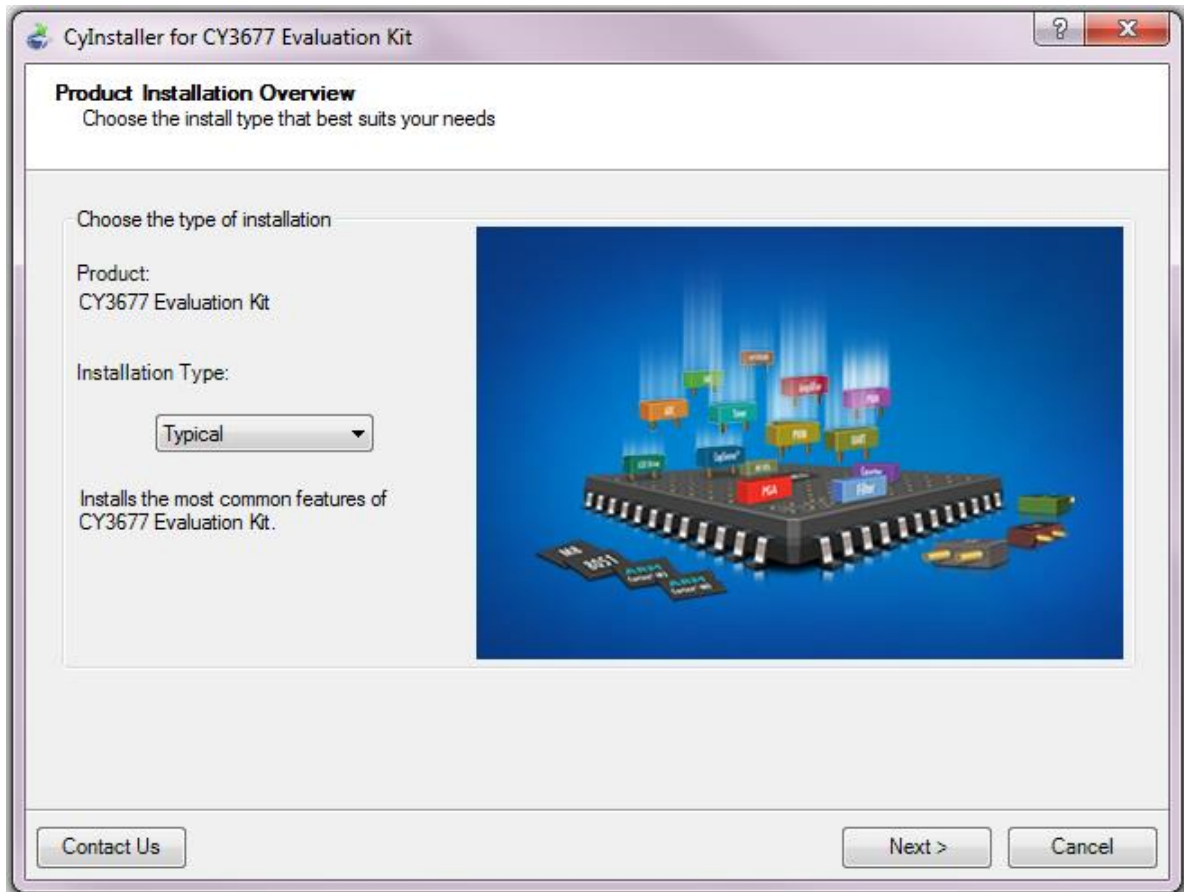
CyInstaller for CY3677 Evaluation Kit

?

X

Product Installation Overview
Choose the install type that best suits your needs

Choose the type of installation

Product:
CY3677 Evaluation Kit

Installation Type:

Typical

Installs the most common features of CY3677 Evaluation Kit.

PGA

Filter

Timer

PWM

UART

8051

ARM

ARM

Contact Us

Next >

Cancel